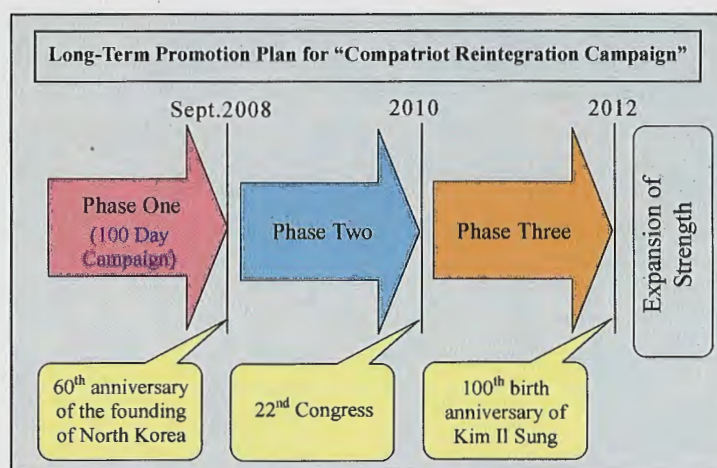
Long-Term Promotion Plan for "Compatriot Reintegration Campaign"

Sept.2008

2010

2012

Phase One (100 Day Campaign)

Phase Two

Phase Three

Expansion of Strength

$60^{th}$ anniversary of the founding of North Korea

$22^{nd}$ Congress

$100^{th}$ birth anniversary of Kim Il Sung